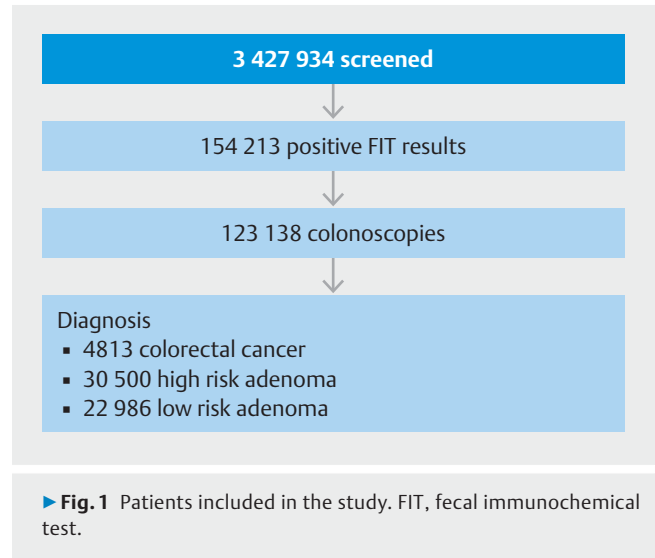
3 427 934 screened

154 213 positive FIT results

123 138 colonoscopies

Diagnosis
▪ 4813 colorectal cancer
▪ 30 500 high risk adenoma
▪ 22 986 low risk adenoma

▶ Fig. 1 Patients included in the study. FIT, fecal immunochemical test.